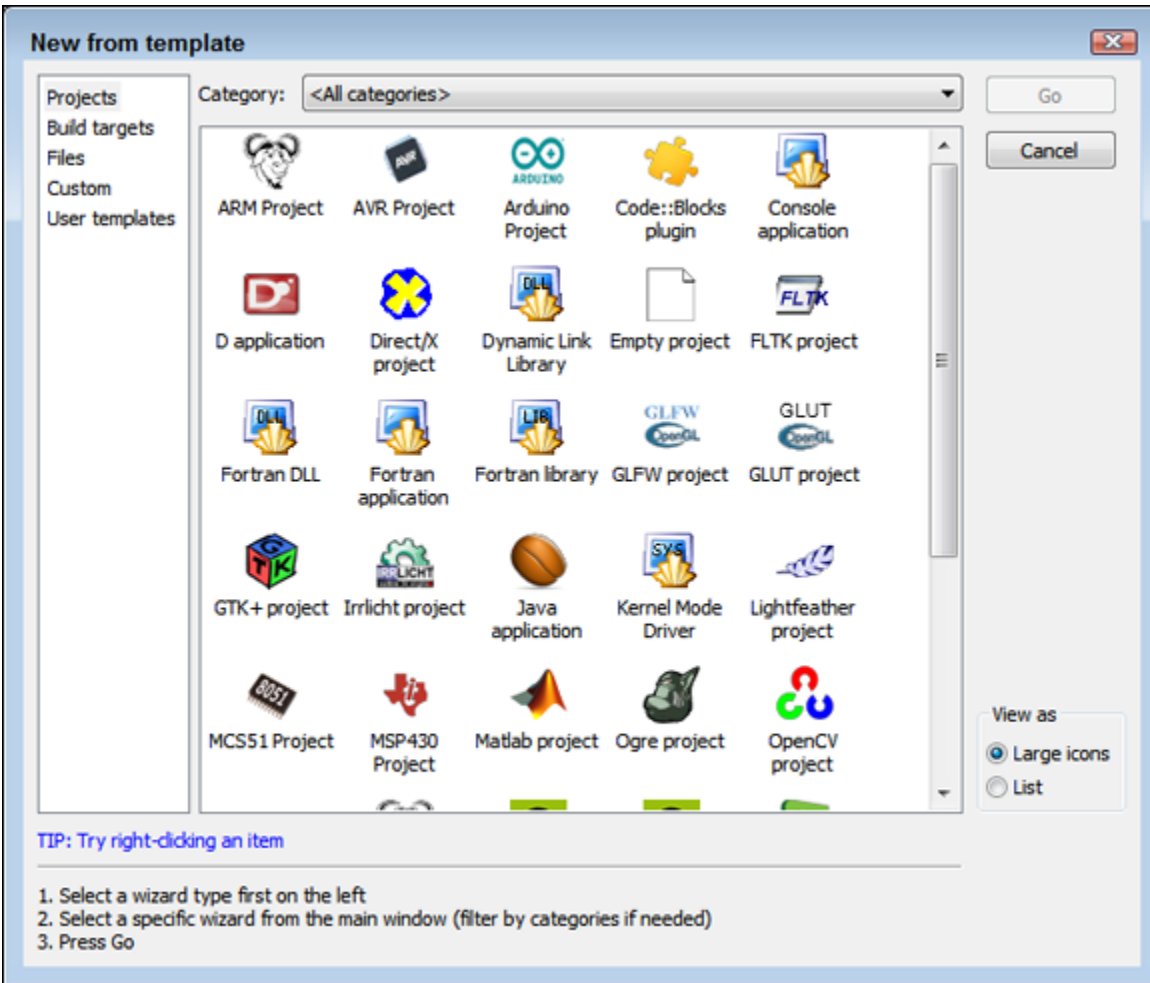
New from template

Projects
Build targets
Files
Custom
User templates

Category: <All categories>

Go
Cancel

ARDUINO

ARM Project
AVR Project
Arduino Project
Code::Blocks plugin
Console application

D application
Direct/X project
Dynamic Link Library
Empty project
FLTK project

Fortran DLL
Fortran application
Fortran library
GLFW project
GLUT project

GTK+ project
Irrlicht project
Java application
Kernel Mode Driver
Lightfeather project

MCS51 Project
MSP430 Project
Matlab project
Ogre project
OpenCV project

View as
Large icons
List

TIP: Try right-clicking an item

1. Select a wizard type first on the left
2. Select a specific wizard from the main window (filter by categories if needed)
3. Press Go